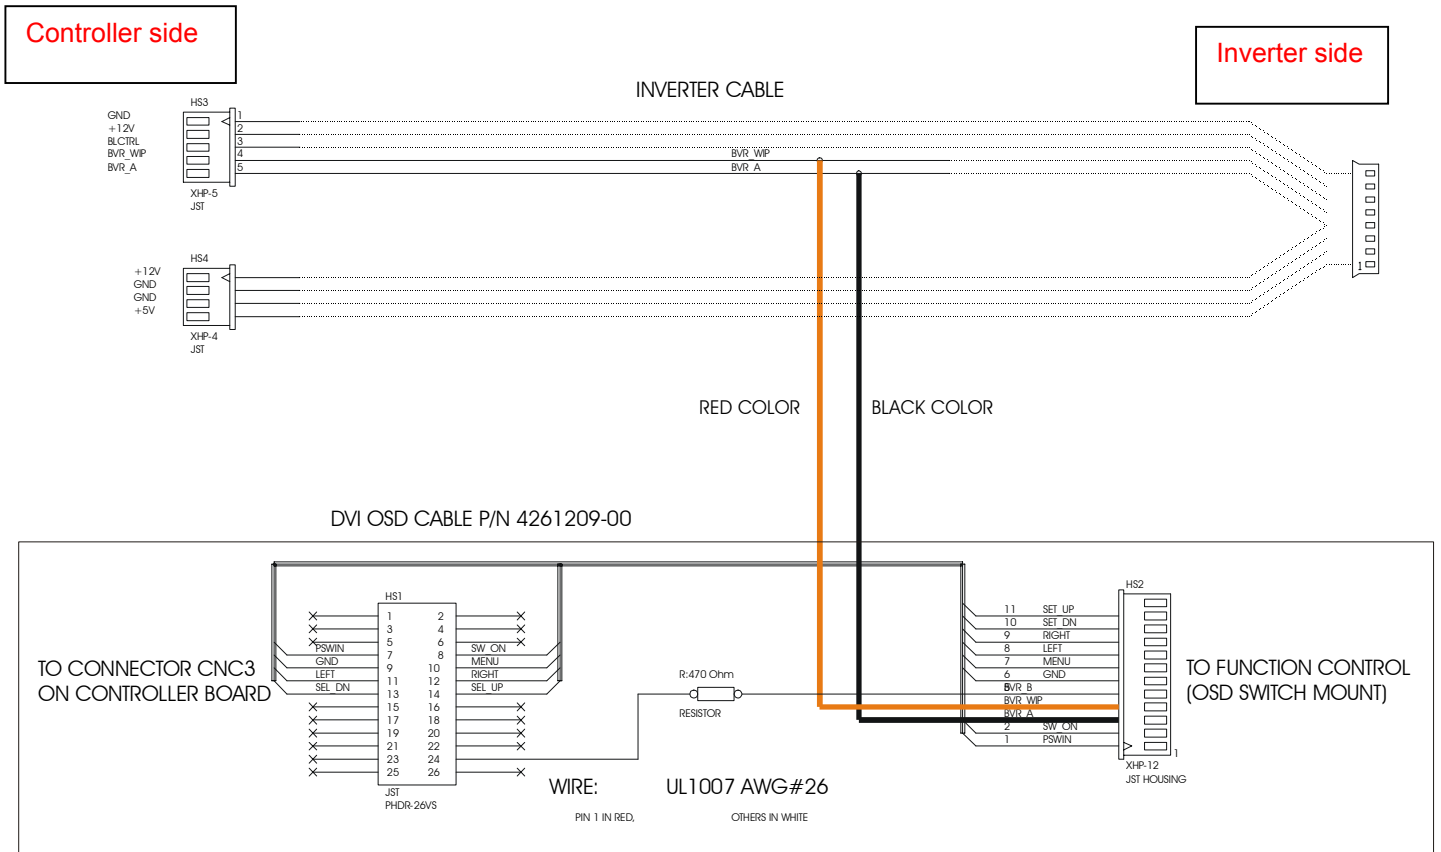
Controller side

Inverter side

INVERTER CABLE

HS3
GND
+12V
BLCTRL
BVR_WIP
BVR_A
1
2
3
4
5
XHP-5
JST

BVR_WIP
BVR_A

HS4
+12V
GND
GND
+5V
XHP-4
JST

1

RED COLOR

BLACK COLOR

DVI OSD CABLE P/N 4261209-00

TO CONNECTOR CNC3 ON CONTROLLER BOARD

HS1
1 2
3 4
5 6
7 8
9 10
11 12
13 14
15 16
17 18
19 20
21 22
23 24
25 26
PSWIN
GND
LEFT
SEL_DN
SW_ON
MENU
RIGHT
SEL_UP
JST
PHDR-26VS

R:470 Ohm
RESISTOR

HS2
11 SET_UP
10 SET_DN
9 RIGHT
8 LEFT
7 MENU
6 GND
BVR_B
BVR_WIP
BVR_A
2 SW_ON
1 PSWIN
1
XHP-12
JST HOUSING

TO FUNCTION CONTROL (OSD SWITCH MOUNT)

WIRE: UL1007 AWG#26

PIN 1 IN RED, OTHERS IN WHITE